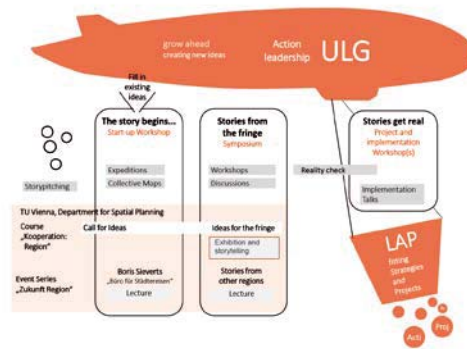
grow ahead
creating new ideas

Action
leadership

ULG

Fill in
existing
ideas

The story begins...
Start-up Workshop

Stories from
the fringe
Symposium

Stories get real
Project and
implementation
Workshop(s)

Storypitching

Expeditions

Collective Maps

Workshops

Discussions

Reality check

Implementation
Talks

TU Vienna, Department for Spatial Planning

Course
„Kooperation:
Region"

Call for Ideas

Ideas for the fringe

Exhibition and
storytelling

LAP
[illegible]
Strategies
and
Projects

Event Series
„Zukunft Region"

Boris Sieverts
„Büro für Städtereisen"
Lecture

Stories from
other regions
Lecture

Acti

Proj